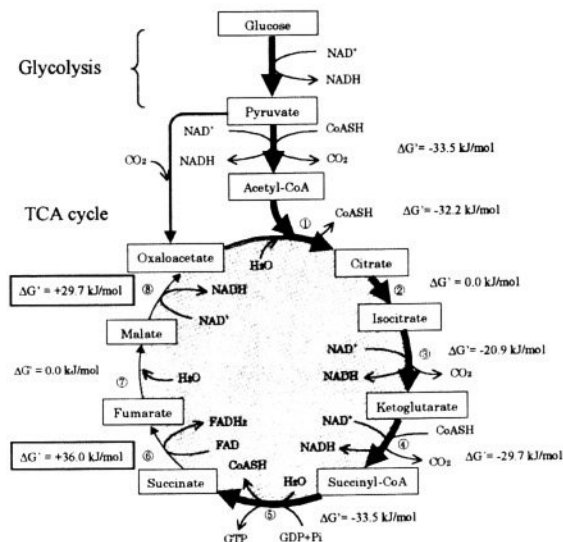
Glucose
NAD⁺
NADH
Glycolysis
Pyruvate
NAD⁺
CoASH
CO₂
NADH
CO₂
ΔG'= -33.5 kJ/mol
Acetyl-CoA
TCA cycle
①
CoASH
ΔG'= -32.2 kJ/mol
Oxaloacetate
H₂O
Citrate
ΔG' = 0.0 kJ/mol
ΔG' = +29.7 kJ/mol
⑧
NADH
②
NAD⁺
Isocitrate
Malate
NAD⁺
③
ΔG'= -20.9 kJ/mol
ΔG' = 0.0 kJ/mol
NADH
CO₂
⑦
H₂O
Fumarate
Ketoglutarate
FADH₂
NAD⁺
CoASH
FAD
NADH
④
ΔG' = +36.0 kJ/mol
⑥
CO₂
ΔG' = -29.7 kJ/mol
CoASH
H₂O
Succinate
Succinyl-CoA
⑤
ΔG'= -33.5 kJ/mol
GTP
GDP+Pi